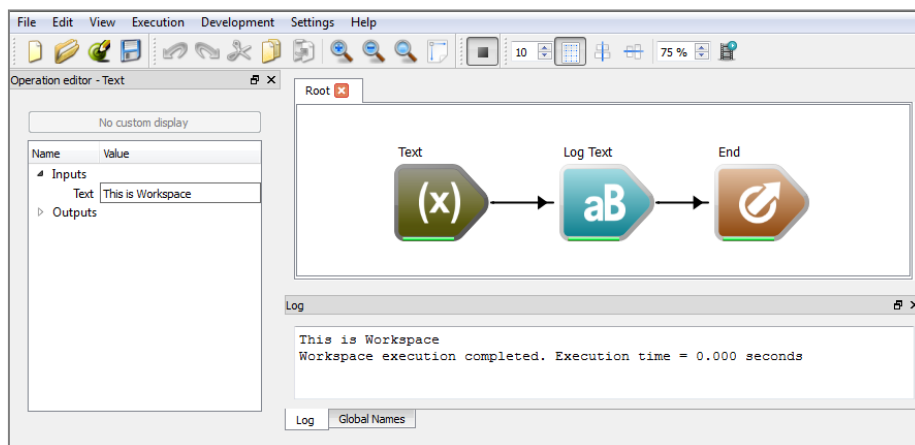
File Edit View Execution Development Settings Help

10 75 %

Operation editor - Text

No custom display

| Name | Value |
|---|---|
| Inputs | |
| Text | This is Workspace |
| Outputs | |

Root

Text

(x)

Log Text

aB

End

Log

This is Workspace
Workspace execution completed. Execution time = 0.000 seconds

Log Global Names